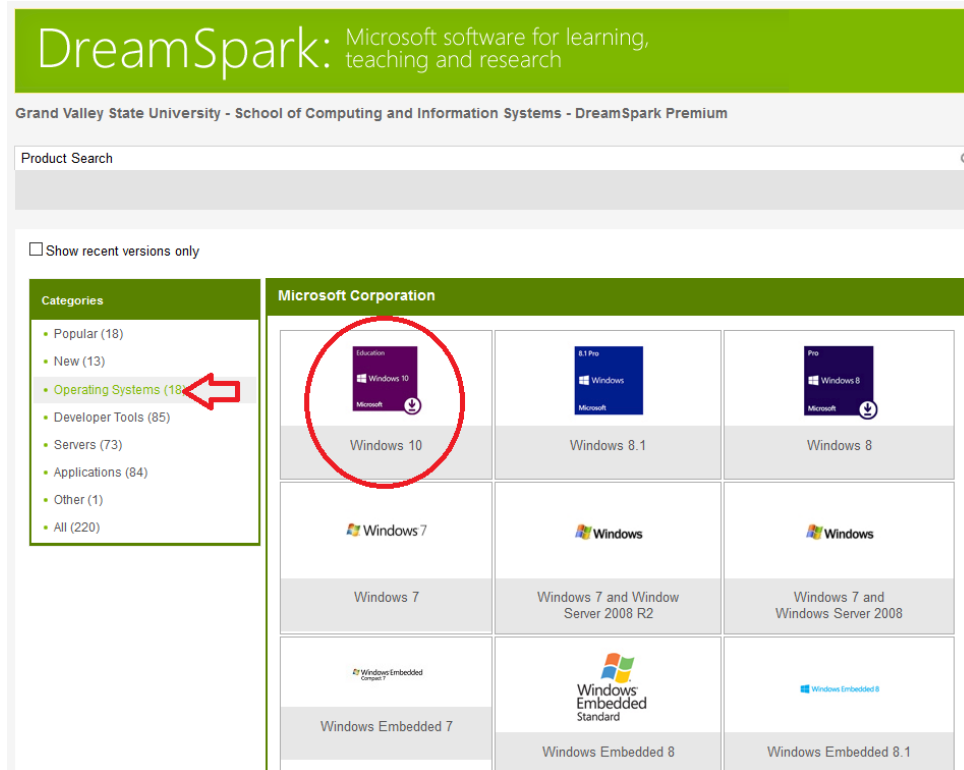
DreamSpark: Microsoft software for learning, teaching and research

Grand Valley State University - School of Computing and Information Systems - DreamSpark Premium

Product Search

Show recent versions only

Categories

- Popular (18)
- New (13)
- Operating Systems (18)
- Developer Tools (85)
- Servers (73)
- Applications (84)
- Other (1)
- All (220)

Microsoft Corporation

Education
Windows 10
Microsoft
Windows 10

8.1 Pro
Windows
Microsoft
Windows 8.1

Pro
Windows 8
Microsoft
Windows 8

Windows 7
Windows 7

Windows
Windows 7 and Window Server 2008 R2

Windows
Windows 7 and Windows Server 2008

Windows Embedded Compact 7
Windows Embedded 7

Windows Embedded Standard
Windows Embedded 8

Windows Embedded 8
Windows Embedded 8.1